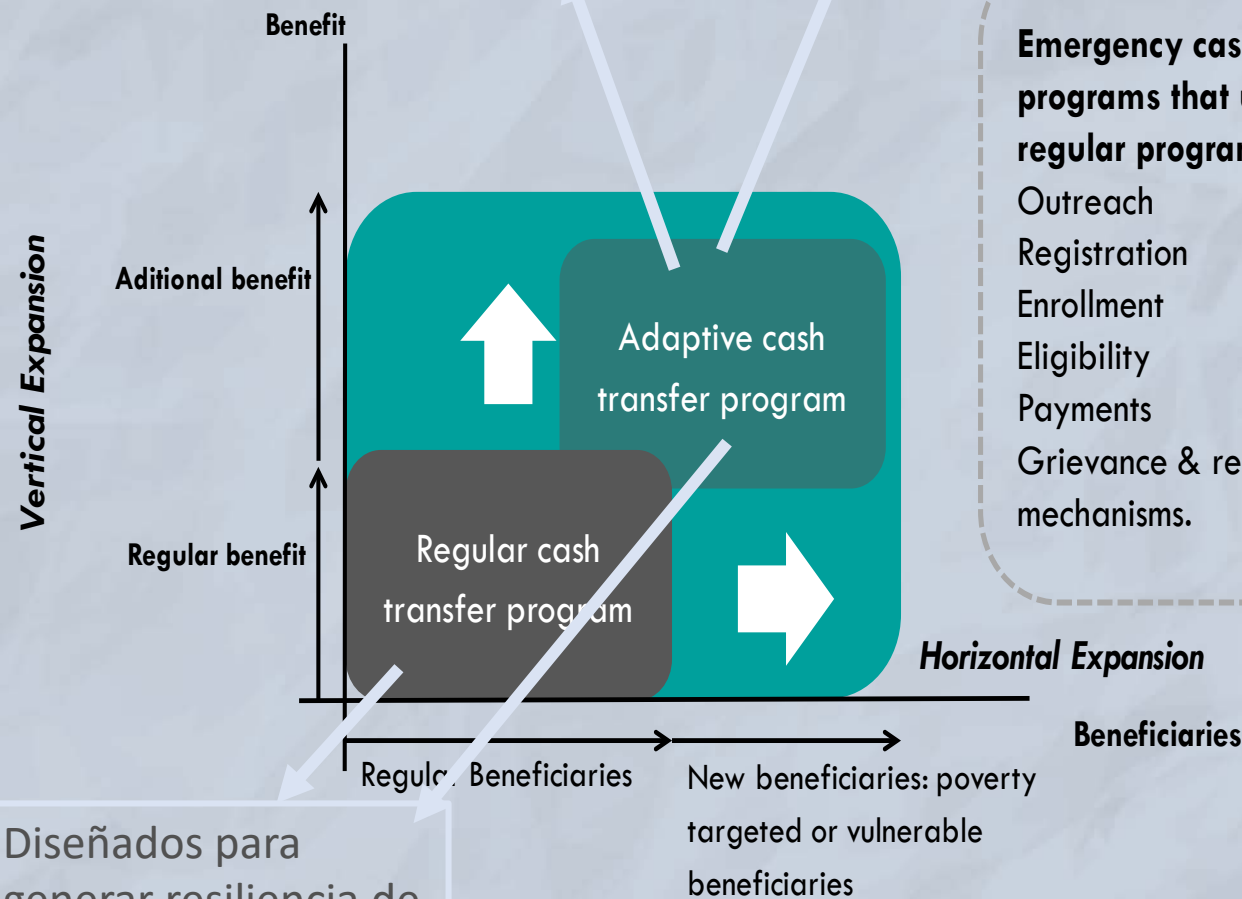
Benefit

Vertical Expansion

Aditional benefit

Regular benefit

Adaptive cash transfer program

Regular cash transfer program

Emergency cas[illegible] programs that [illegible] regular progra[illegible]
Outreach
Registration
Enrollment
Eligibility
Payments
Grievance & re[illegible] mechanisms.

Horizontal Expansion

Beneficiaries

Regul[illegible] Beneficiaries

New beneficiaries: poverty targeted or vulnerable beneficiaries

Diseñados para generar resiliencia de